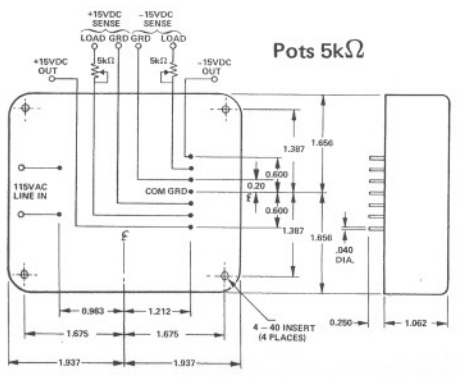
+15VDC SENSE LOAD GRD
-15VDC SENSE GRD LOAD
Pots 5k$\Omega$
+15VDC OUT
5k$\Omega$
5k$\Omega$
-15VDC OUT
115VAC LINE IN
COM GRD
1.387
0.600
0.20
0.600
1.387
1.656
1.656
.040 DIA.
℄
℄
0.963
1.212
1.675
1.675
1.937
1.937
4 – 40 INSERT (4 PLACES)
0.250
1.062